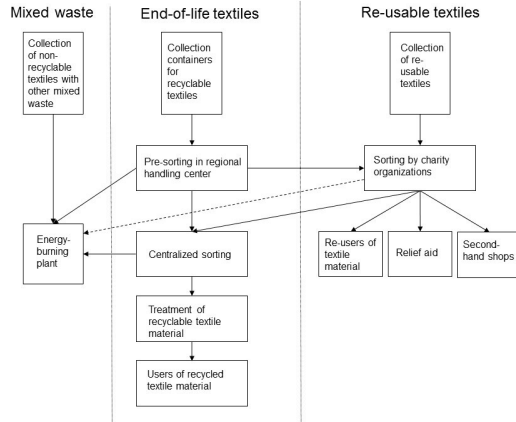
Mixed waste

Collection of non-recyclable textiles with other mixed waste

Energy-burning plant

End-of-life textiles

Collection containers for recyclable textiles

Pre-sorting in regional handling center

Centralized sorting

Treatment of recyclable textile material

Users of recycled textile material

Re-usable textiles

Collection of re-usable textiles

Sorting by charity organizations

Re-users of textile material

Relief aid

Second-hand shops